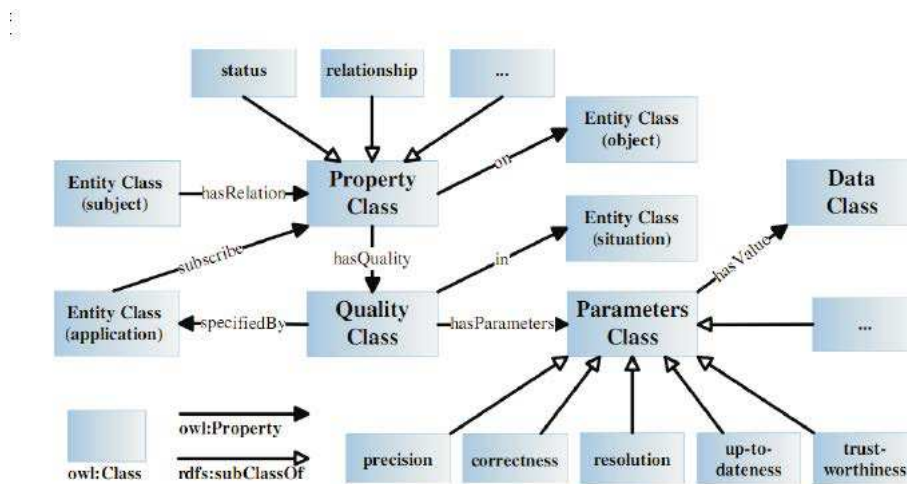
status

relationship

...

Entity Class (object)

Entity Class (subject)

hasRelation

Property Class

on

Data Class

Entity Class (situation)

subscribe

hasQuality

in

hasValue

Entity Class (application)

specifiedBy

Quality Class

hasParameters

Parameters Class

...

owl:Class

owl:Property

rdfs:subClassOf

precision

correctness

resolution

up-to-dateness

trust-worthiness